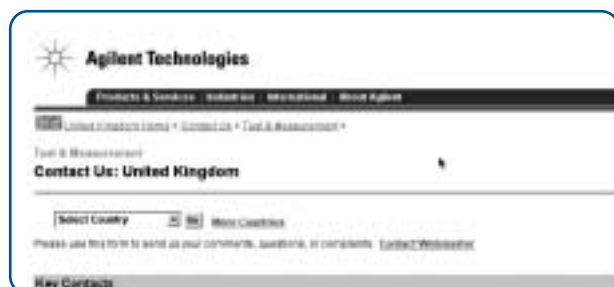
Agilent Technologies

Products & Services | Industries | International | About Agilent

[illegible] United Kingdom Home > Contact Us > Test & Measurement >

Test & Measurement

Contact Us: United Kingdom

Select Country Go More Countries

Please use this form to send us your comments, questions, or complaints. Contact Webmaster

Key Contacts